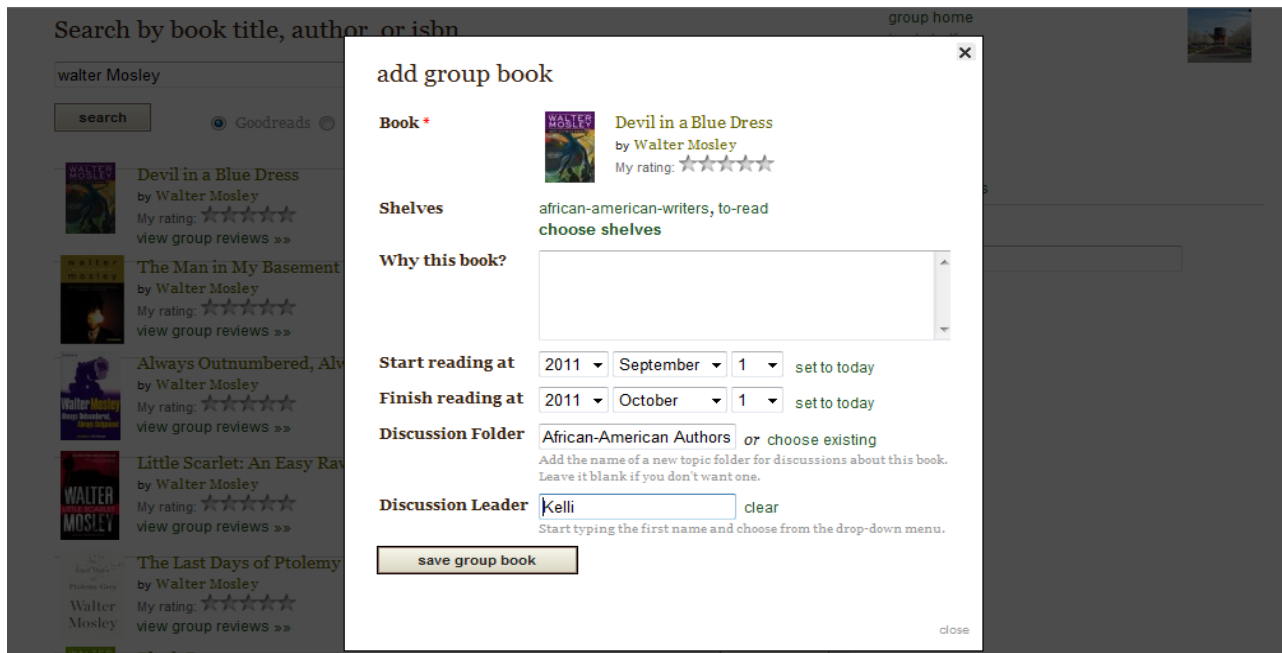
Search by book title, author, or isbn

walter Mosley

search

Goodreads

Devil in a Blue Dress
by Walter Mosley
My rating:
view group reviews »»

The Man in My Basement
by Walter Mosley
My rating:
view group reviews »»

Always Outnumbered, Alw
by Walter Mosley
My rating:
view group reviews »»

Little Scarlet: An Easy Raw
by Walter Mosley
My rating:
view group reviews »»

The Last Days of Ptolemy
by Walter Mosley
My rating:
view group reviews »»

group home

add group book

×

Book *

Devil in a Blue Dress
by Walter Mosley
My rating:

Shelves
african-american-writers, to-read
choose shelves

Why this book?

Start reading at
2011 September 1 set to today

Finish reading at
2011 October 1 set to today

Discussion Folder
African-American Authors or choose existing
Add the name of a new topic folder for discussions about this book. Leave it blank if you don't want one.

Discussion Leader
Kelli clear
Start typing the first name and choose from the drop-down menu.

save group book

close